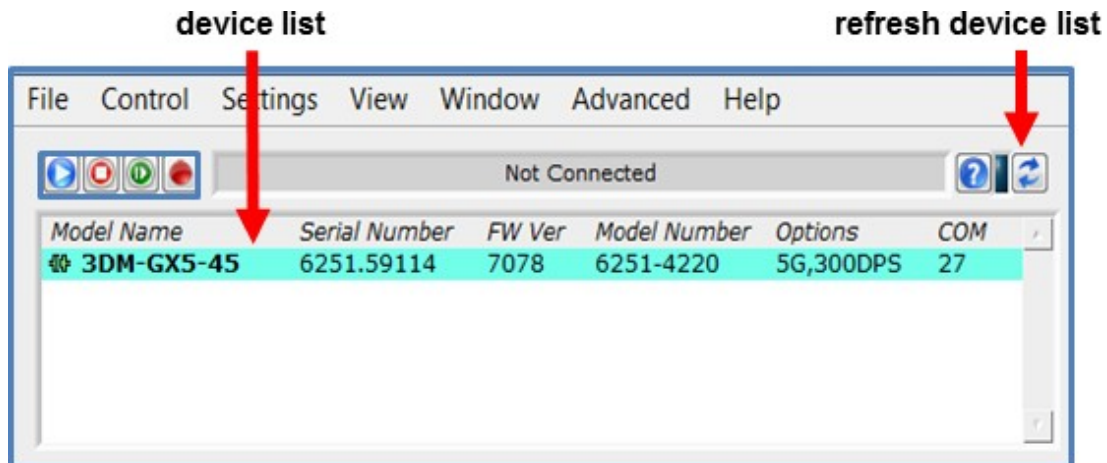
device list

refresh device list

File Control Settings View Window Advanced Help

Not Connected

| Model Name | Serial Number | FW Ver | Model Number | Options | COM |
|---|---|---|---|---|---|
| 3DM-GX5-45 | 6251.59114 | 7078 | 6251-4220 | 5G,300DPS | 27 |